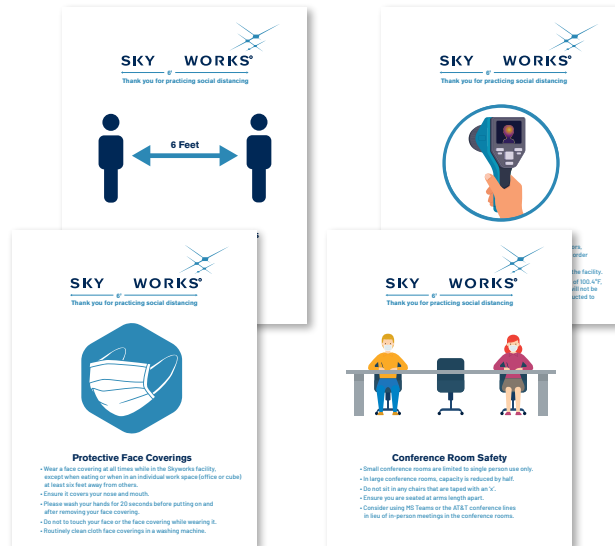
SKY 6' WORKS
Thank you for practicing social distancing

6 Feet

SKY 6' WORKS
Thank you for practicing social distancing

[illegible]rs,
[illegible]order
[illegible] the facility,
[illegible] of 100.4°F,
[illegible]ill not be
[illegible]ucted to

SKY 6' WORKS
Thank you for practicing social distancing

Protective Face Coverings

• Wear a face covering at all times while in the Skyworks facility, except when eating or when in an individual work space (office or cube) at least six feet away from others.
• Ensure it covers your nose and mouth.
• Please wash your hands for 20 seconds before putting on and after removing your face covering.
• Do not to touch your face or the face covering while wearing it.
• Routinely clean cloth face coverings in a washing machine.

SKY 6' WORKS
Thank you for practicing social distancing

Conference Room Safety

• Small conference rooms are limited to single person use only.
• In large conference rooms, capacity is reduced by half.
• Do not sit in any chairs that are taped with an 'x'.
• Ensure you are seated at arms length apart.
• Consider using MS Teams or the AT&T conference lines in lieu of in-person meetings in the conference rooms.